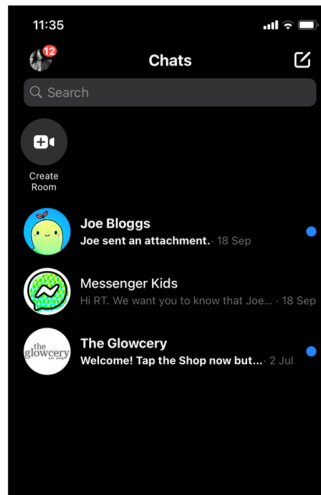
11:35

12

Chats

Search

Create Room

Joe Bloggs
Joe sent an attachment. · 18 Sep

Messenger Kids
Hi RT. We want you to know that Joe... · 18 Sep

The Glowcery
Welcome! Tap the Shop now but... · 2 Jul

the glowcery